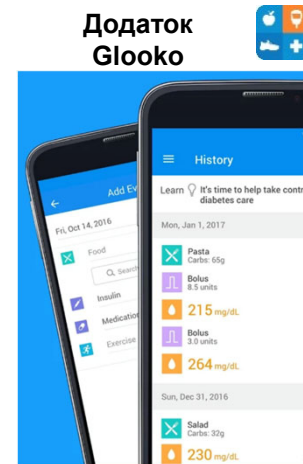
Додаток Glooko

Add Ev
Fri, Oct 14, 2016
Food
Search
Insulin
Medicatio
Exercise

History
Learn It's time to help take contr diabetes care
Mon, Jan 1, 2017
Pasta
Carbs: 65g
Bolus
8.5 units
215 mg/dL
Bolus
3.0 units
264 mg/dL
Sun, Dec 31, 2016
Salad
Carbs: 32g
230 mg/dL